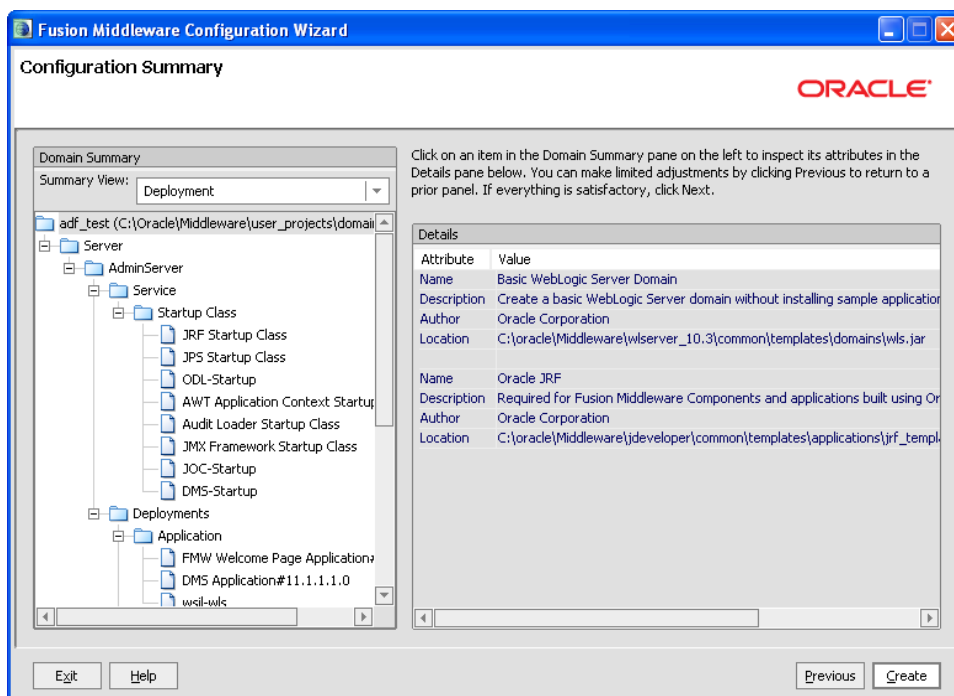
Fusion Middleware Configuration Wizard

Configuration Summary

ORACLE

Domain Summary

Summary View: Deployment

adf_test (C:\Oracle\Middleware\user_projects\domai

Server

AdminServer

Service

Startup Class

JRF Startup Class

JPS Startup Class

ODL-Startup

AWT Application Context Startu

Audit Loader Startup Class

JMX Framework Startup Class

JOC-Startup

DMS-Startup

Deployments

Application

FMW Welcome Page Applicati

DMS Application#11.1.1.1.0

wsil-wls

Click on an item in the Domain Summary pane on the left to inspect its attributes in the Details pane below. You can make limited adjustments by clicking Previous to return to a prior panel. If everything is satisfactory, click Next.

Details

| Attribute | Value |
|---|---|
| Name | Basic WebLogic Server Domain |
| Description | Create a basic WebLogic Server domain without installing sample applicatio |
| Author | Oracle Corporation |
| Location | C:\oracle\Middleware\wlserver_10.3\common\templates\domains\wls.jar |
| | |
| Name | Oracle JRF |
| Description | Required for Fusion Middleware Components and applications built using Or |
| Author | Oracle Corporation |
| Location | C:\oracle\Middleware\jdeveloper\common\templates\applications\jrf_templ |

Exit

Help

Previous

Create